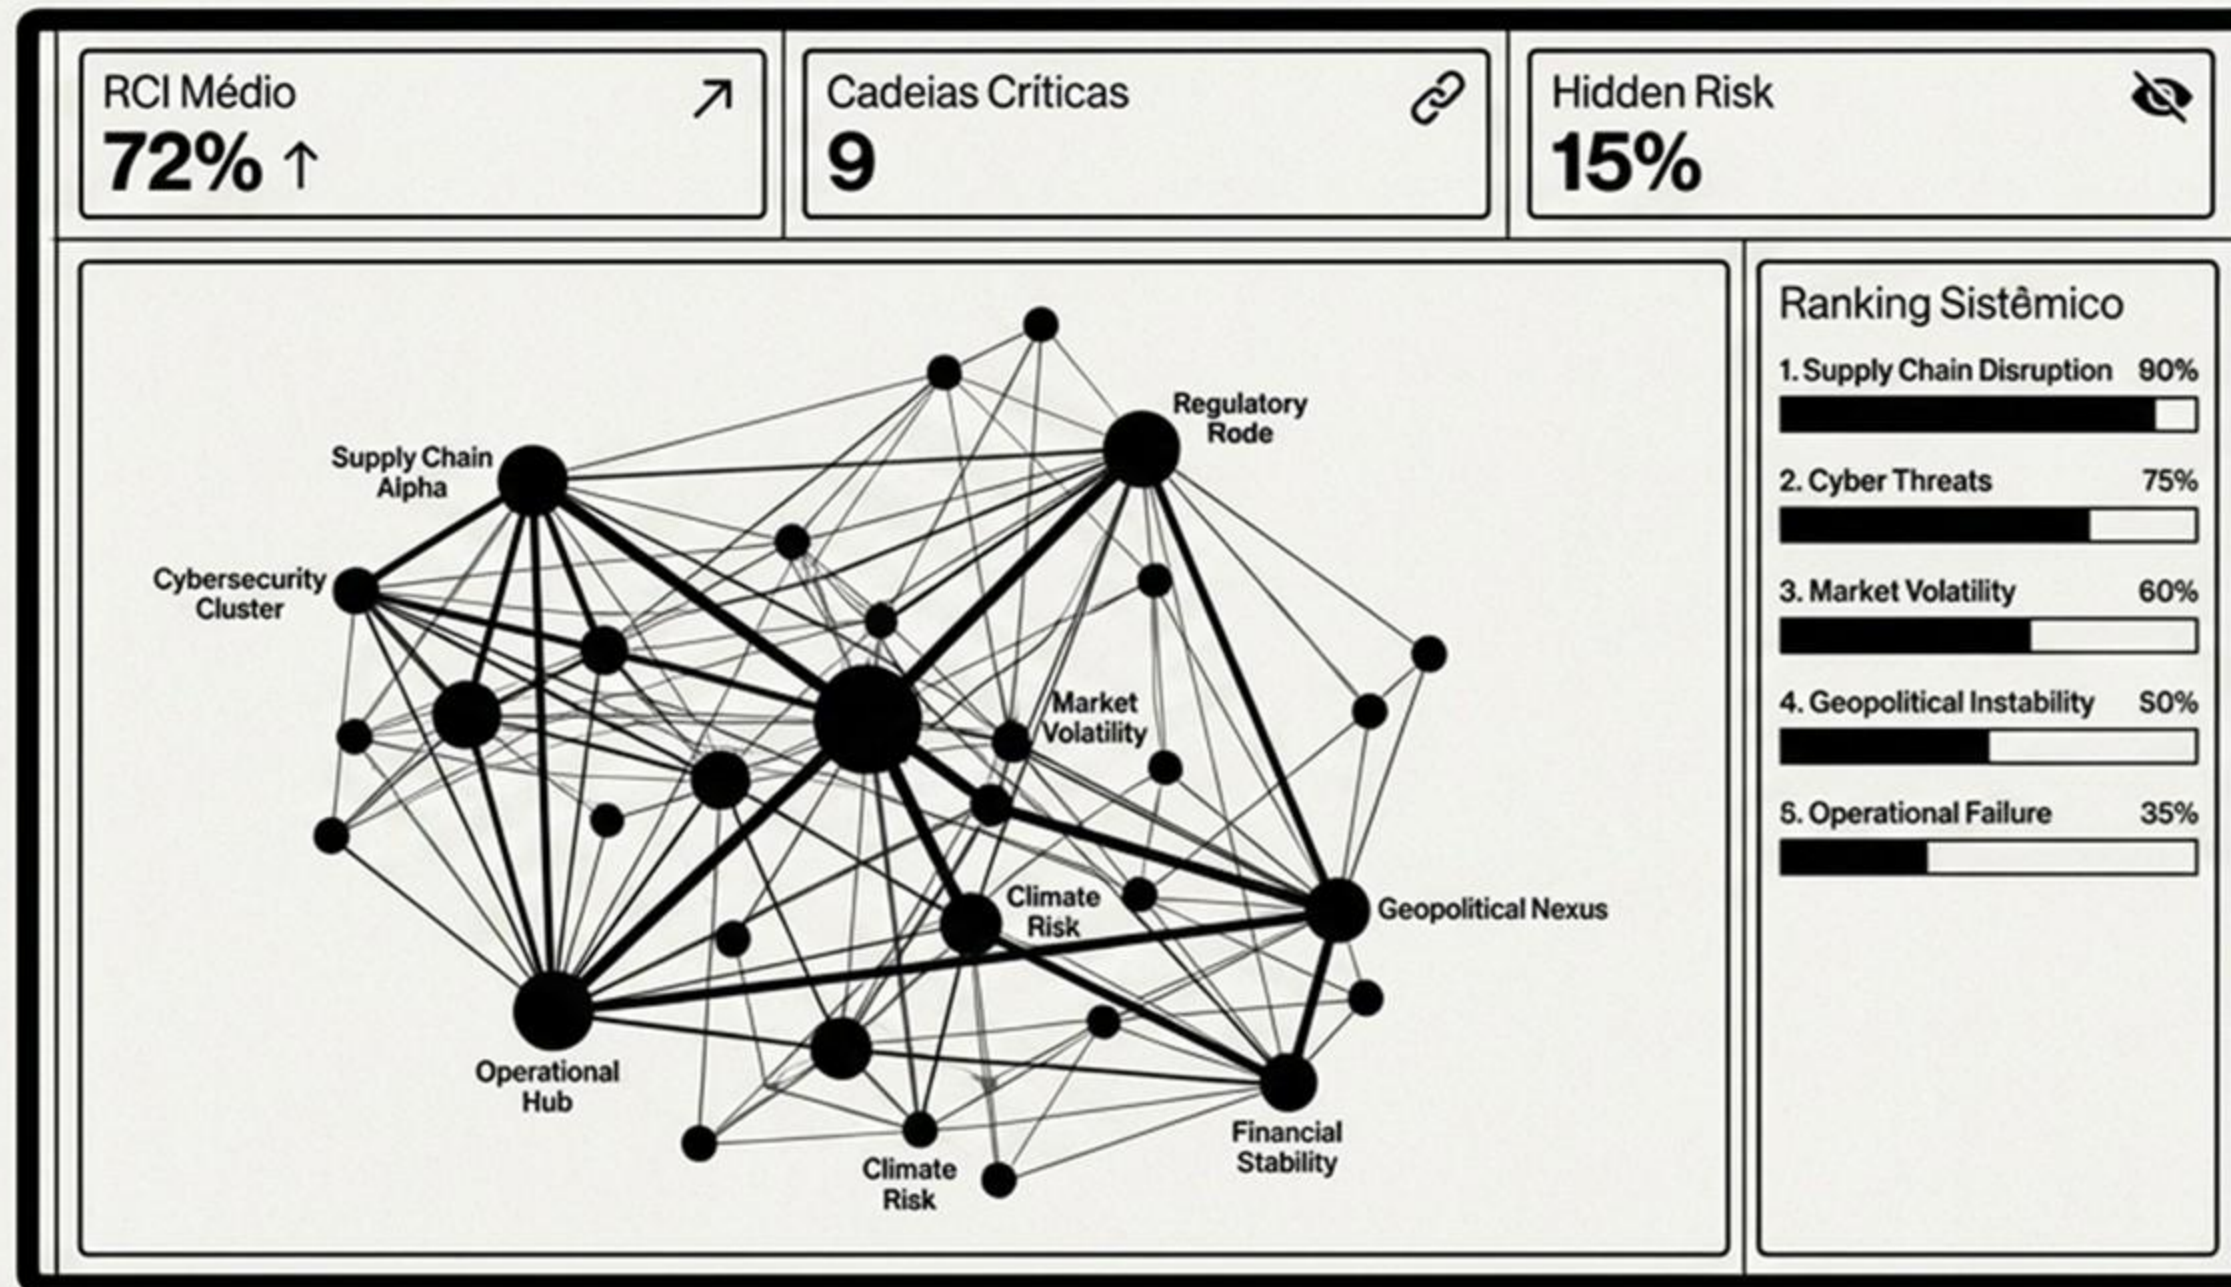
RCI Médio
72% ↑

Cadeias Críticas
9

Hidden Risk
15%

Supply Chain Alpha

Regulatory Rode

Cybersecurity Cluster

Market Volatility

Climate Risk

Geopolitical Nexus

Operational Hub

Climate Risk

Financial Stability

Ranking Sistêmico

1. Supply Chain Disruption 90%

2. Cyber Threats 75%

3. Market Volatility 60%

4. Geopolitical Instability 50%

5. Operational Failure 35%